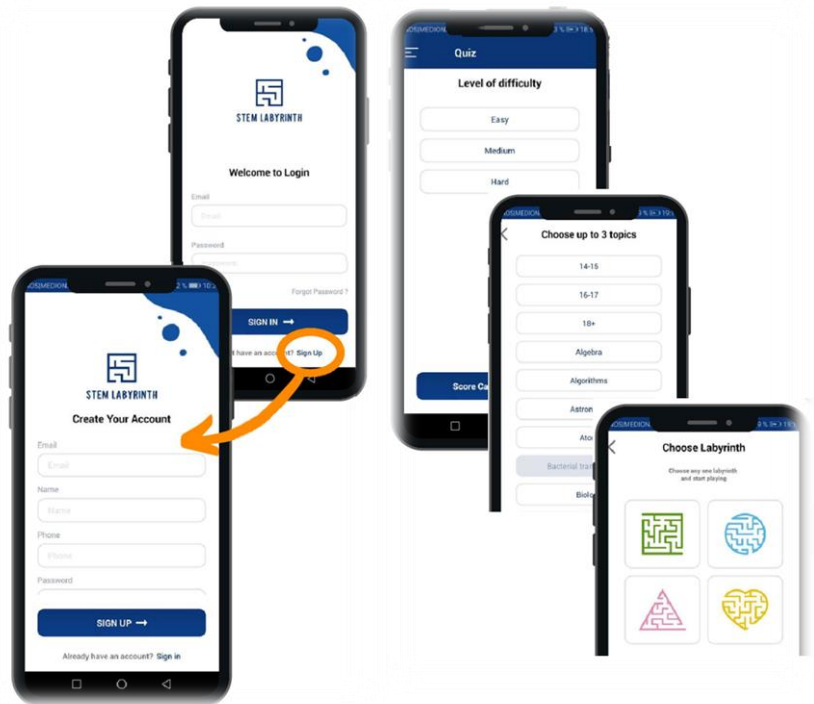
STEM LABYRINTH

Welcome to Login

Email

Email

Password

Password

Forgot Password ?

SIGN IN →

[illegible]t have an account? Sign Up

STEM LABYRINTH

Create Your Account

Email

Email

Name

Name

Phone

Phone

Password

SIGN UP →

Already have an account? Sign in

Quiz

Level of difficulty

Easy

Medium

Hard

Score Ca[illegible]

Choose up to 3 topics

14-15

16-17

18+

Algebra

Algorithms

Astron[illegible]

Ato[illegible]

Bacterial tra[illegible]

Biolo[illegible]

Choose Labyrinth

Choose any one labyrinth and start playing